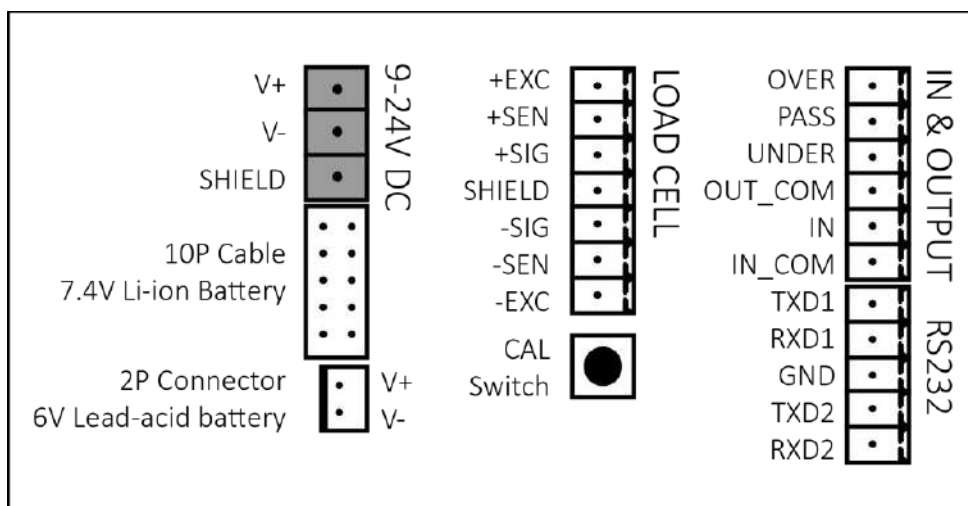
V+
V-
SHIELD
9-24V DC

10P Cable
7.4V Li-ion Battery

2P Connector
6V Lead-acid battery
V+
V-

+EXC
+SEN
+SIG
SHIELD
-SIG
-SEN
-EXC
LOAD CELL

CAL
Switch

OVER
PASS
UNDER
OUT_COM
IN
IN_COM
IN & OUTPUT

TXD1
RXD1
GND
TXD2
RXD2
RS232